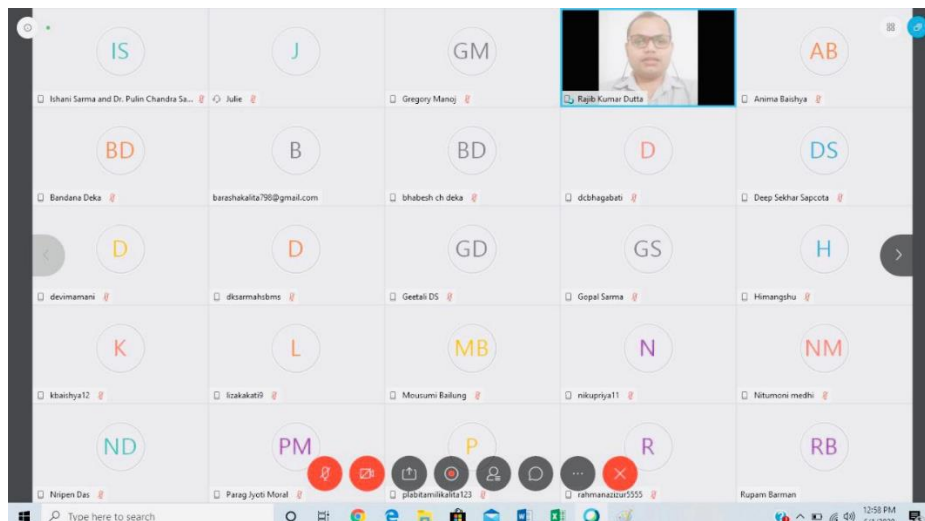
IS
Ishani Sarma and Dr. Pulin Chandra Sa...

J
Julie

GM
Gregory Manoj

Rajib Kumar Dutta

AB
Anima Baishya

BD
Bandana Deka

B
barashakalita798@gmail.com

BD
bhabesh ch deka

D
dcbhagabati

DS
Deep Sekhar Sapcota

D
devimamani

D
dksarmahsbms

GD
Geetali DS

GS
Gopal Sarma

H
Himangshu

K
kbaishya12

L
lizakakati9

MB
Mousumi Bailung

N
nikupriya11

NM
Nitumoni medhi

ND
Nripen Das

PM
Parag Jyoti Moral

P
plabitamilikalita123

R
rahmanazizur5555

RB
Rupam Barman

Type here to search

12:58 PM
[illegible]